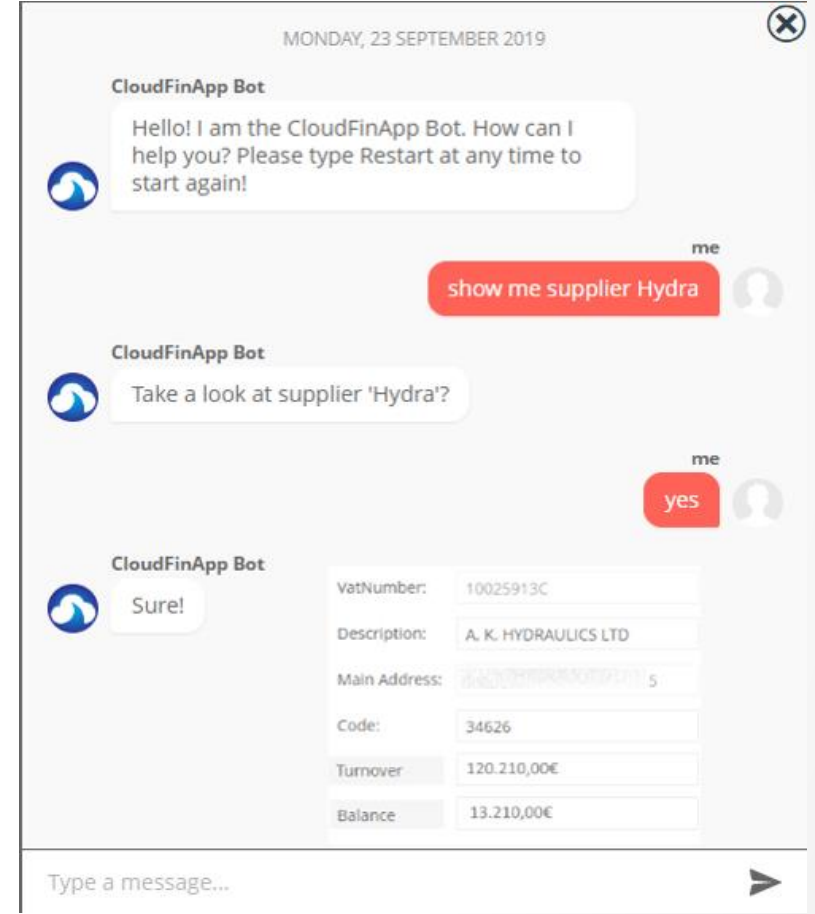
MONDAY, 23 SEPTEMBER 2019

CloudFinApp Bot

Hello! I am the CloudFinApp Bot. How can I help you? Please type Restart at any time to start again!

me

show me supplier Hydra

CloudFinApp Bot

Take a look at supplier 'Hydra'?

me

yes

CloudFinApp Bot

Sure!

| | |
|---|---|
| VatNumber: | 10025913C |
| Description: | A. K. HYDRAULICS LTD |
| Main Address: | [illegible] 5 |
| Code: | 34626 |
| Turnover | 120.210,00€ |
| Balance | 13.210,00€ |

Type a message...